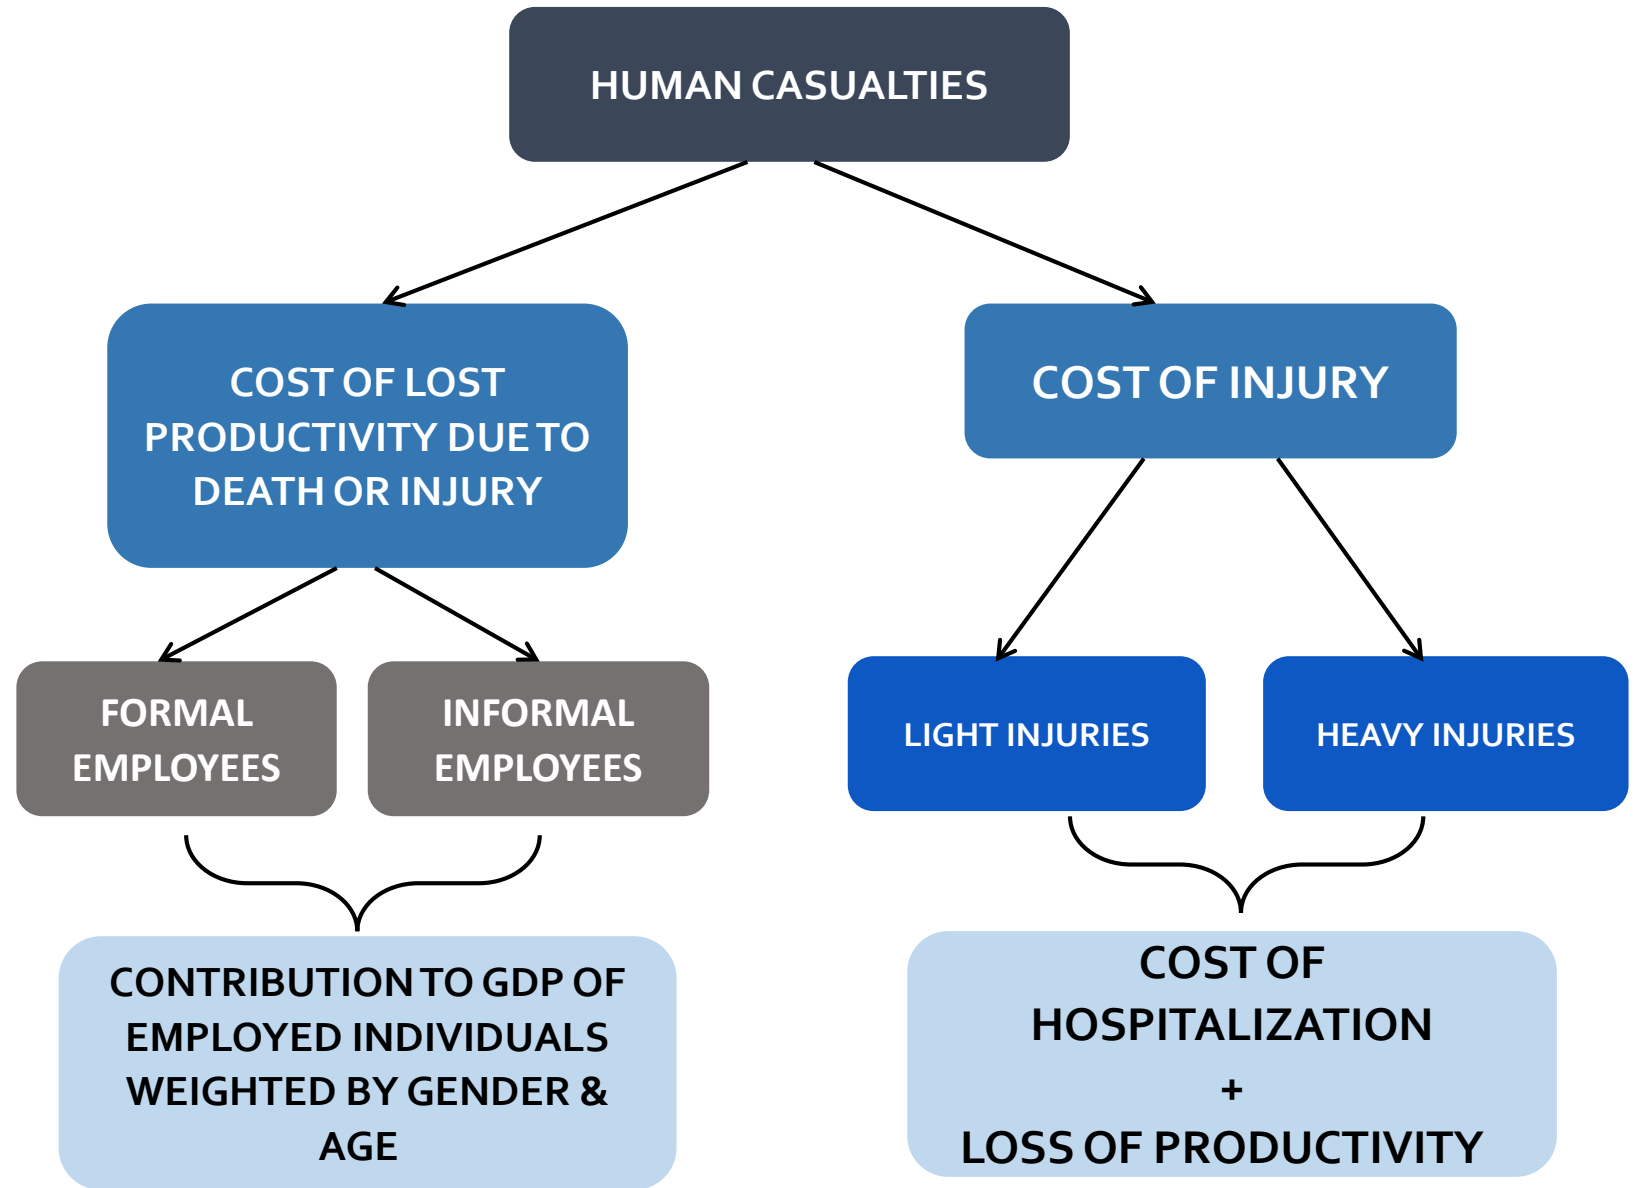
HUMAN CASUALTIES

COST OF LOST PRODUCTIVITY DUE TO DEATH OR INJURY

COST OF INJURY

FORMAL EMPLOYEES

INFORMAL EMPLOYEES

LIGHT INJURIES

HEAVY INJURIES

CONTRIBUTION TO GDP OF EMPLOYED INDIVIDUALS WEIGHTED BY GENDER & AGE

COST OF HOSPITALIZATION
+
LOSS OF PRODUCTIVITY